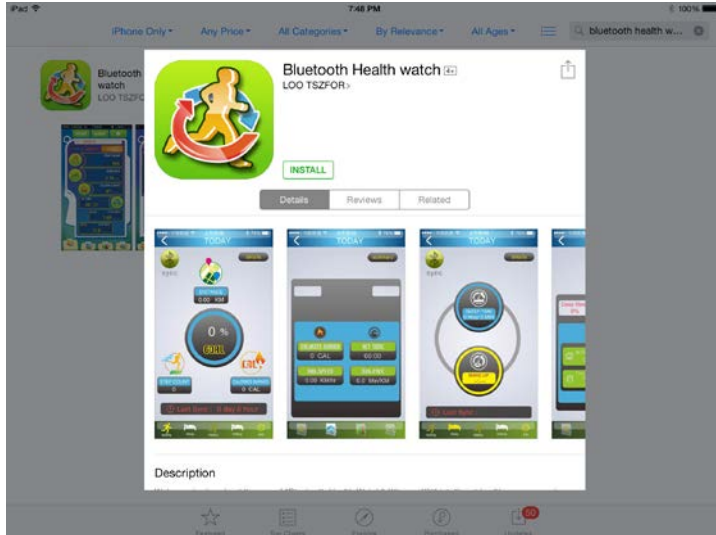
iPad
7:48 PM
100%

iPhone Only
Any Price
All Categories
By Relevance
All Ages
bluetooth health w...

Bluetooth Health watch
LOO TSZFOR

Bluetooth Health watch 4+
LOO TSZFOR

INSTALL

Details
Reviews
Related

TODAY
TODAY
TODAY

0 %
DISTANCE
0.00 KM
STEP COUNT
0
CALORIES BURNED
0 CAL
Last Sync

0 CAL
00:00
0.00 KM/H

Last Sync

Description

Featured
Top Charts
Explore
Purchased
Updates
50